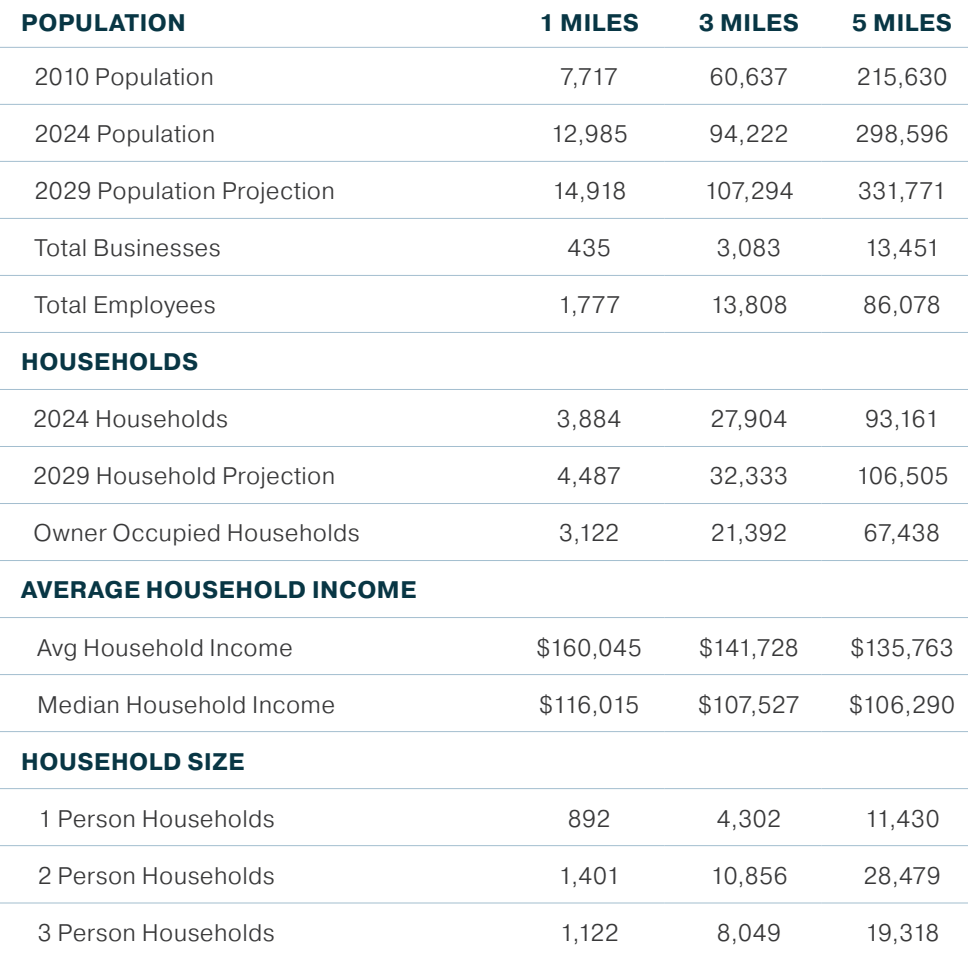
| POPULATION | 1 MILES | 3 MILES | 5 MILES |
|---|---|---|---|
| 2010 Population | 7,717 | 60,637 | 215,630 |
| 2024 Population | 12,985 | 94,222 | 298,596 |
| 2029 Population Projection | 14,918 | 107,294 | 331,771 |
| Total Businesses | 435 | 3,083 | 13,451 |
| Total Employees | 1,777 | 13,808 | 86,078 |
| HOUSEHOLDS | | | |
| 2024 Households | 3,884 | 27,904 | 93,161 |
| 2029 Household Projection | 4,487 | 32,333 | 106,505 |
| Owner Occupied Households | 3,122 | 21,392 | 67,438 |
| AVERAGE HOUSEHOLD INCOME | | | |
| Avg Household Income | \$160,045 | \$141,728 | \$135,763 |
| Median Household Income | \$116,015 | \$107,527 | \$106,290 |
| HOUSEHOLD SIZE | | | |
| 1 Person Households | 892 | 4,302 | 11,430 |
| 2 Person Households | 1,401 | 10,856 | 28,479 |
| 3 Person Households | 1,122 | 8,049 | 19,318 |